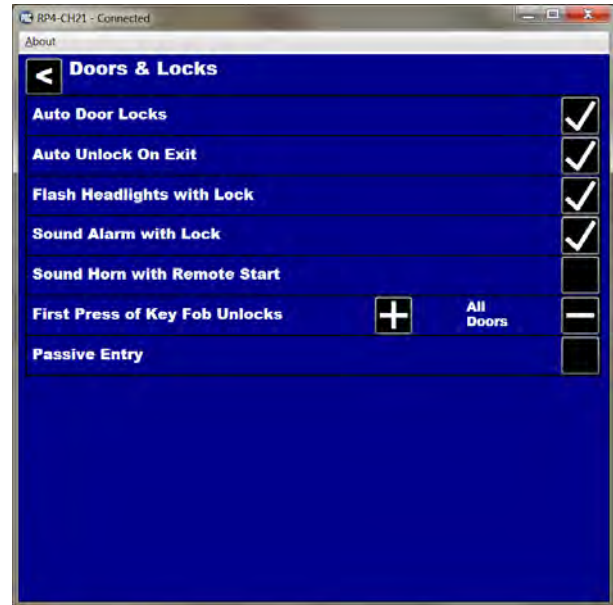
RP4-CH21 - Connected

About

Doors & Locks

Auto Door Locks

Auto Unlock On Exit

Flash Headlights with Lock

Sound Alarm with Lock

Sound Horn with Remote Start

First Press of Key Fob Unlocks

All Doors

Passive Entry